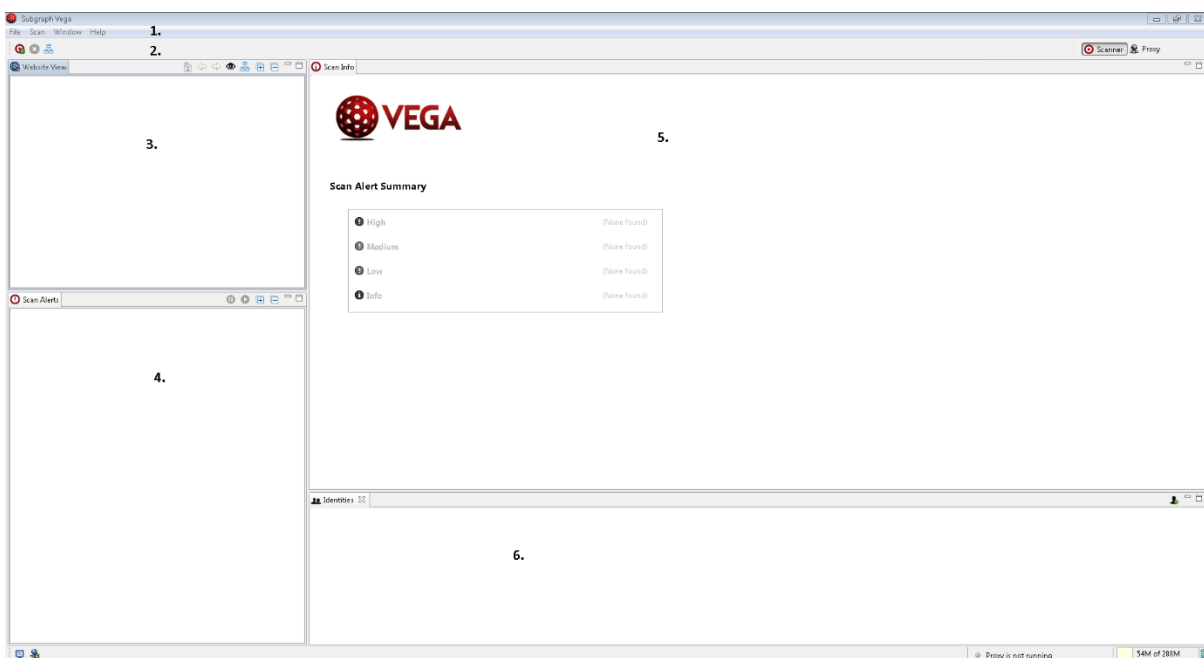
Subgraph Vega

File Scan Window Help

1.

2.

Scanner Proxy

Website View

Scan Info

VEGA

3.

5.

Scan Alert Summary

| | |
|---|---|
| High | (None found) |
| Medium | (None found) |
| Low | (None found) |
| Info | (None found) |

Scan Alerts

4.

Identities

6.

Proxy is not running

54M of 288M